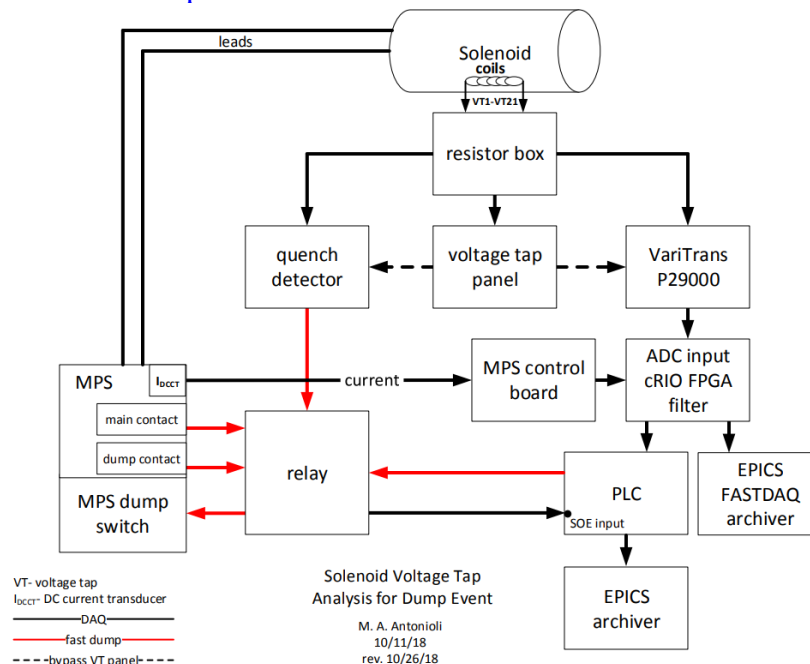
leads

Solenoid
coils

VT1-VT21

resistor box

quench detector

voltage tap panel

VariTrans P29000

MPS

$I_{DCCT}$

current

MPS control board

ADC input cRIO FPGA filter

main contact

dump contact

relay

PLC

SOE input

EPICS FASTDAQ archiver

MPS dump switch

EPICS archiver

VT- voltage tap
$I_{DCCT}$- DC current transducer
DAQ
fast dump
bypass VT panel

Solenoid Voltage Tap
Analysis for Dump Event

M. A. Antonioli
10/11/18
rev. 10/26/18